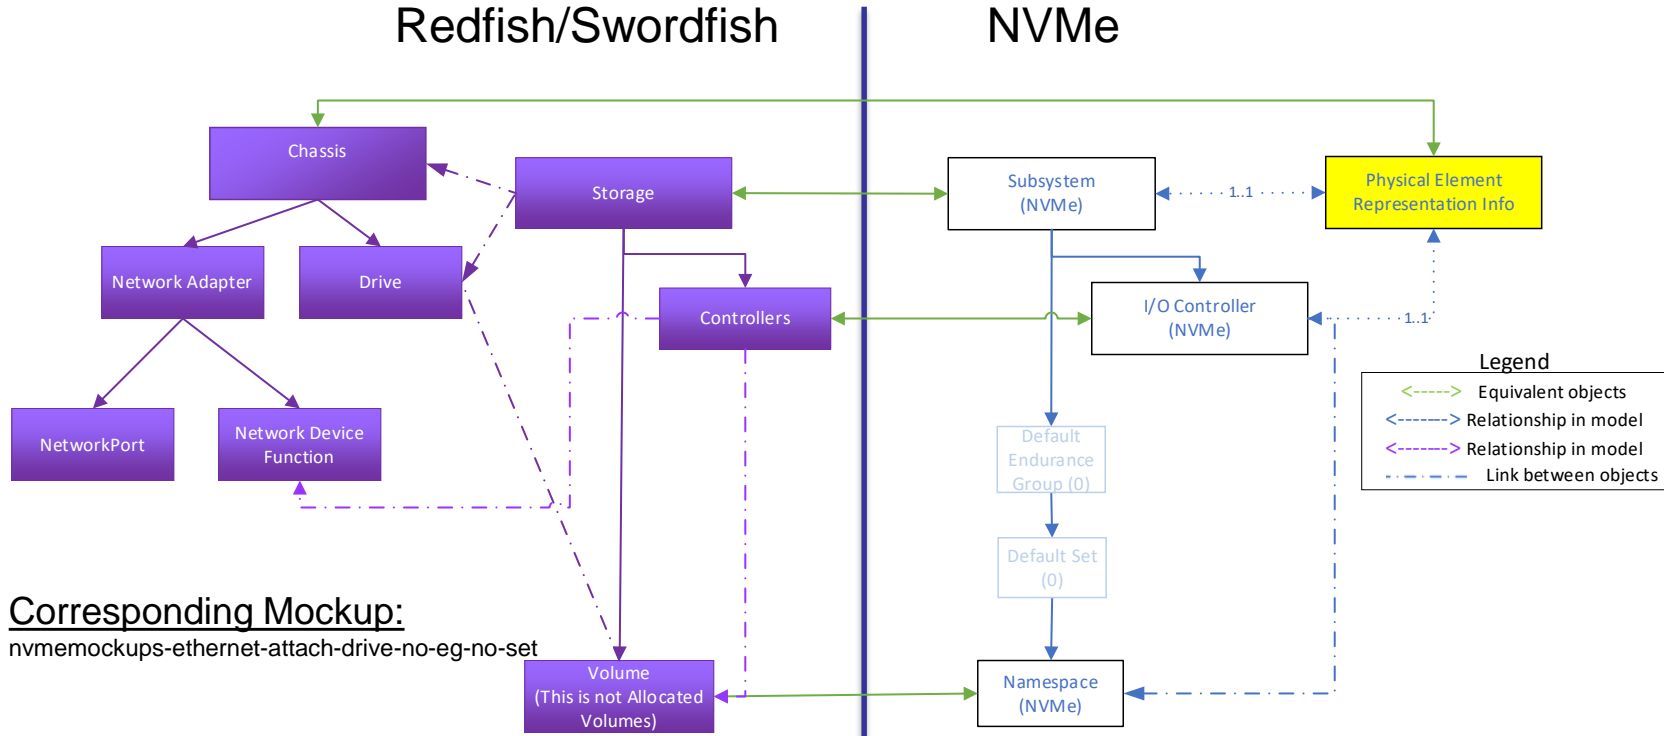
Redfish/Swordfish

NVMe

Chassis

Storage

Subsystem (NVMe)

1..1

Physical Element Representation Info

Network Adapter

Drive

Controllers

I/O Controller (NVMe)

1..1

Legend

<-----> Equivalent objects

<-------> Relationship in model

<-------> Relationship in model

Link between objects

NetworkPort

Network Device Function

Default Endurance Group (0)

Default Set (0)

Corresponding Mockup:

nvmemockups-ethernet-attach-drive-no-eg-no-set

Volume (This is not Allocated Volumes)

Namespace (NVMe)